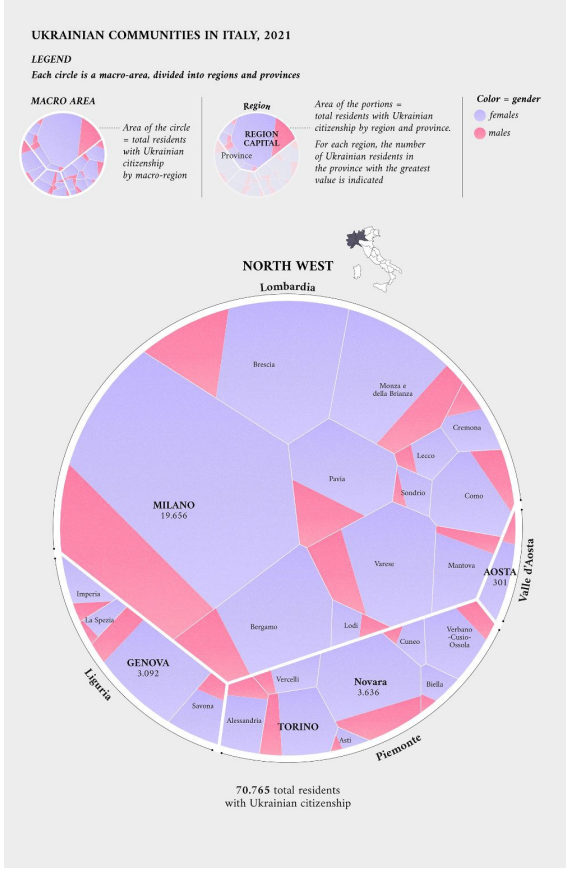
UKRAINIAN COMMUNITIES IN ITALY, 2021

LEGEND

Each circle is a macro-area, divided into regions and provinces

MACRO AREA

Area of the circle = total residents with Ukrainian citizenship by macro-region

Region

REGION CAPITAL

Province

Area of the portions = total residents with Ukrainian citizenship by region and province.

For each region, the number of Ukrainian residents in the province with the greatest value is indicated

Color = gender

females

males

NORTH WEST

Lombardia

Brescia

Monza e della Brianza

Cremona

Lecco

Pavia

Sondrio

Como

MILANO
19.656

Varese

Mantova

AOSTA
301

Valle d'Aosta

Imperia

La Spezia

Bergamo

Lodi

Cuneo

Verbano-Cusio-Ossola

GENOVA
3.092

Liguria

Savona

Vercelli

Novara
3.636

Biella

Alessandria

TORINO

Asti

Piemonte

70.765 total residents with Ukrainian citizenship